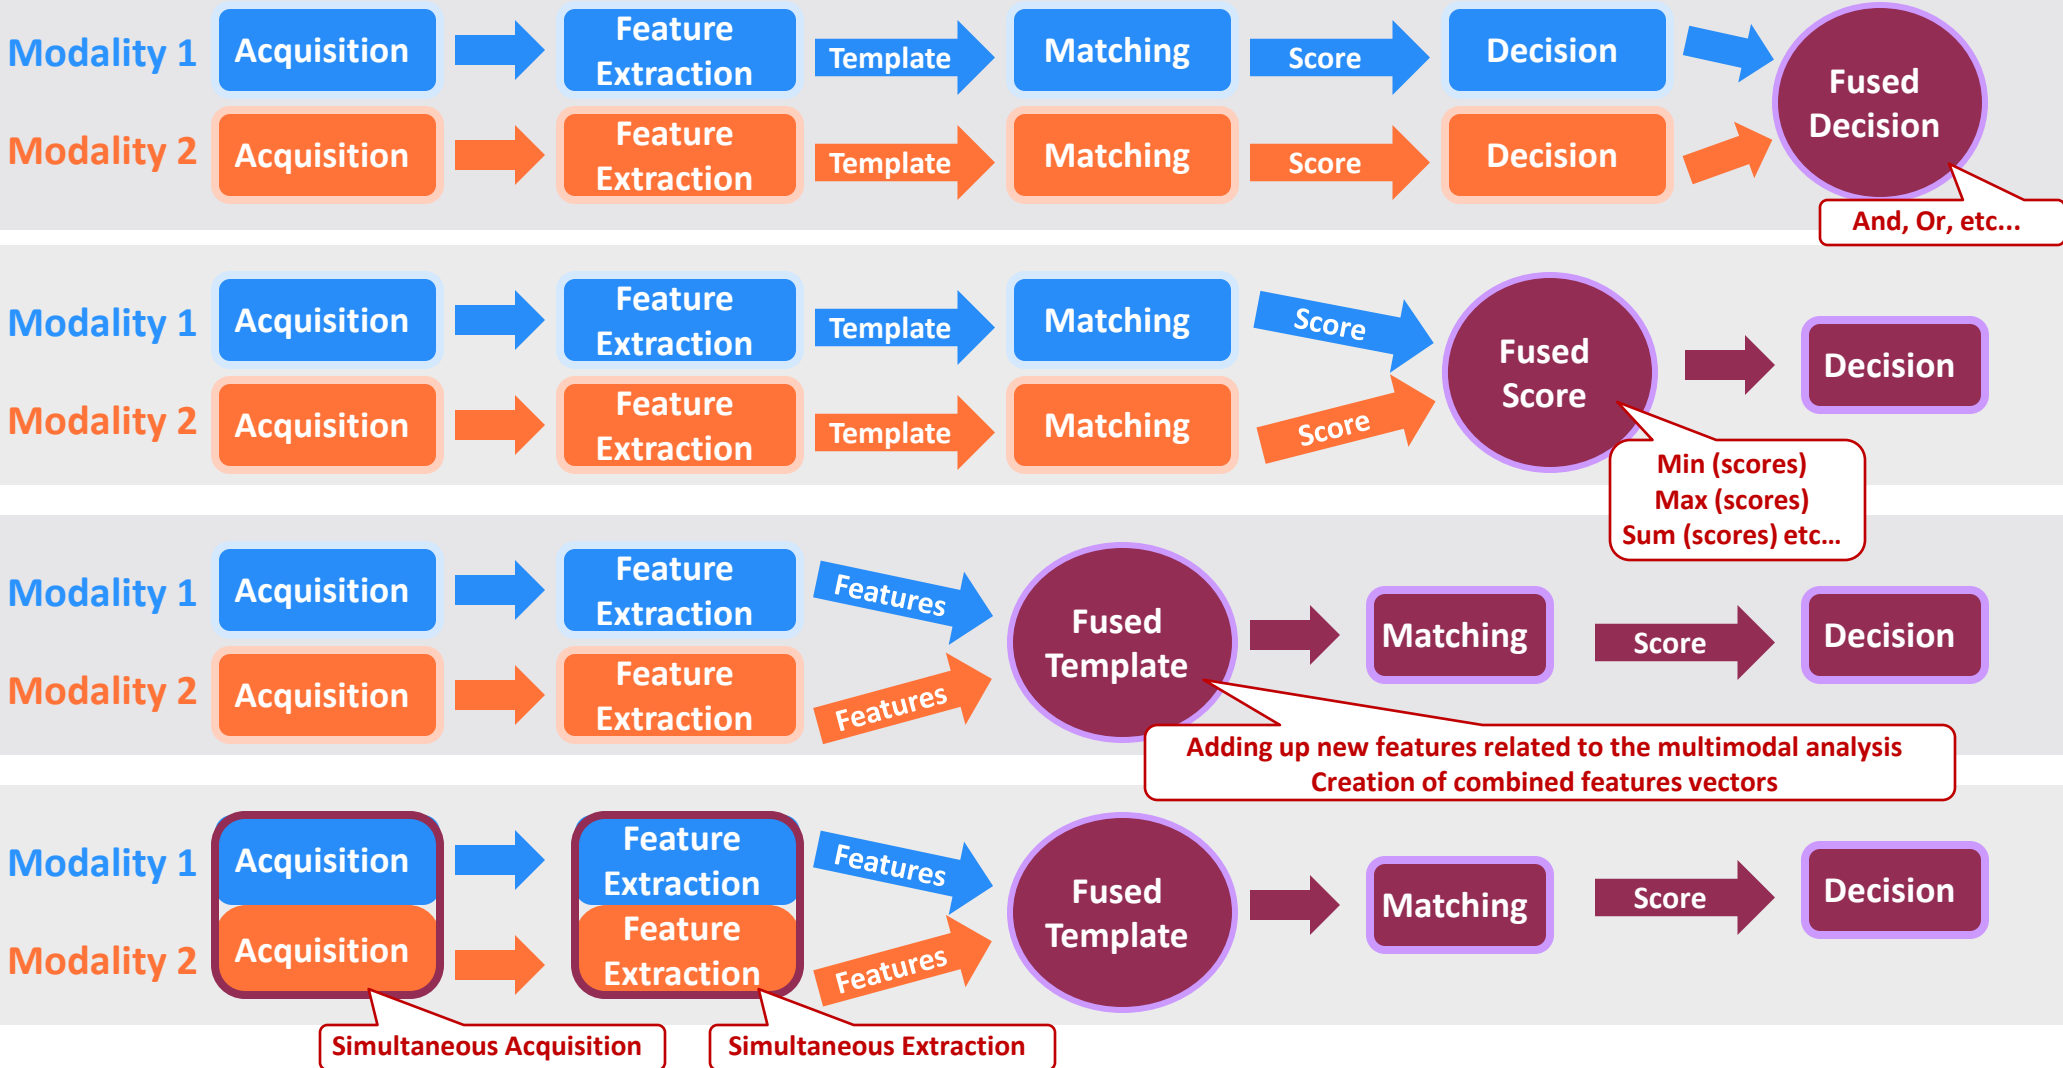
Modality 1 Acquisition Feature Extraction Template Matching Score Decision
Modality 2 Acquisition Feature Extraction Template Matching Score Decision
Fused Decision
And, Or, etc...

Modality 1 Acquisition Feature Extraction Template Matching Score
Modality 2 Acquisition Feature Extraction Template Matching Score
Fused Score
Decision
Min (scores)
Max (scores)
Sum (scores) etc...

Modality 1 Acquisition Feature Extraction Features
Modality 2 Acquisition Feature Extraction Features
Fused Template
Matching Score Decision
Adding up new features related to the multimodal analysis
Creation of combined features vectors

Modality 1 Acquisition Feature Extraction Features
Modality 2 Acquisition Feature Extraction Features
Fused Template
Matching Score Decision
Simultaneous Acquisition
Simultaneous Extraction